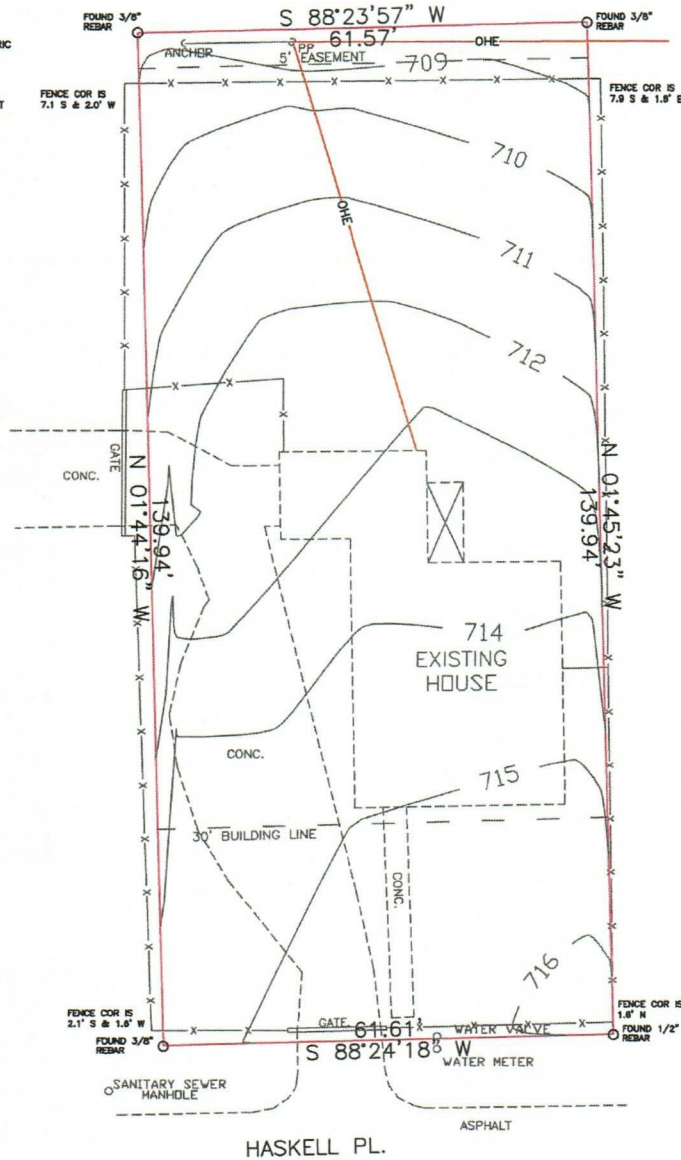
FOUND 3/8" REBAR

S 88°23'57" W

FOUND 3/8" REBAR

61.57'

ANCHOR

PP

OHE

5' EASEMENT

709

FENCE COR IS 7.1 S & 2.0' W

FENCE COR IS 7.9 S & 1.8' E

710

OHE

711

712

GATE

CONC.

N 01°44'16" W

139.94'

N 01°45'23" W

139.94'

714

EXISTING HOUSE

CONC.

715

30' BUILDING LINE

CONC.

716

FENCE COR IS 2.1' S & 1.6' W

FOUND 3/8" REBAR

GATE

61.61'

WATER VALVE

FENCE COR IS 1.6' N

FOUND 1/2" REBAR

S 88°24'18" W

WATER METER

SANITARY SEWER MANHOLE

ASPHALT

HASKELL PL.